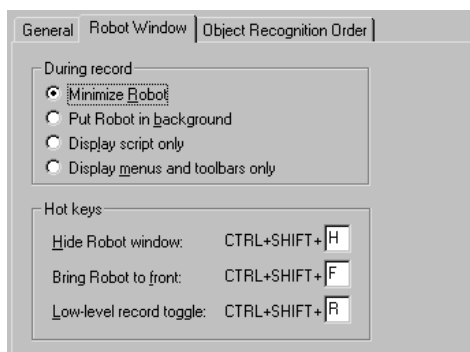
General | Robot Window | Object Recognition Order

During record
Minimize Robot
Put Robot in background
Display script only
Display menus and toolbars only

Hot keys
Hide Robot window: CTRL+SHIFT+ H
Bring Robot to front: CTRL+SHIFT+ F
Low-level record toggle: CTRL+SHIFT+ R